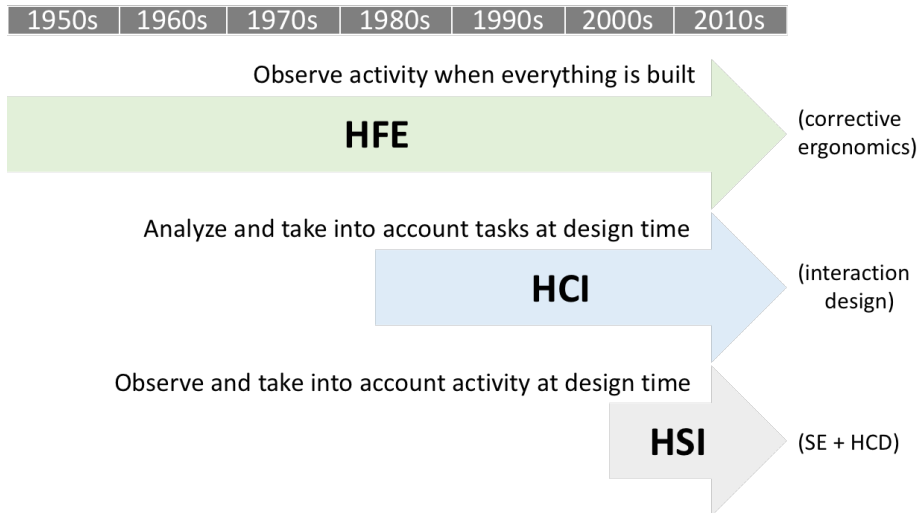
| 1950s | 1960s | 1970s | 1980s | 1990s | 2000s | 2010s |
|---|---|---|---|---|---|---|

Observe activity when everything is built

HFE

(corrective ergonomics)

Analyze and take into account tasks at design time

HCI

(interaction design)

Observe and take into account activity at design time

HSI

(SE + HCD)